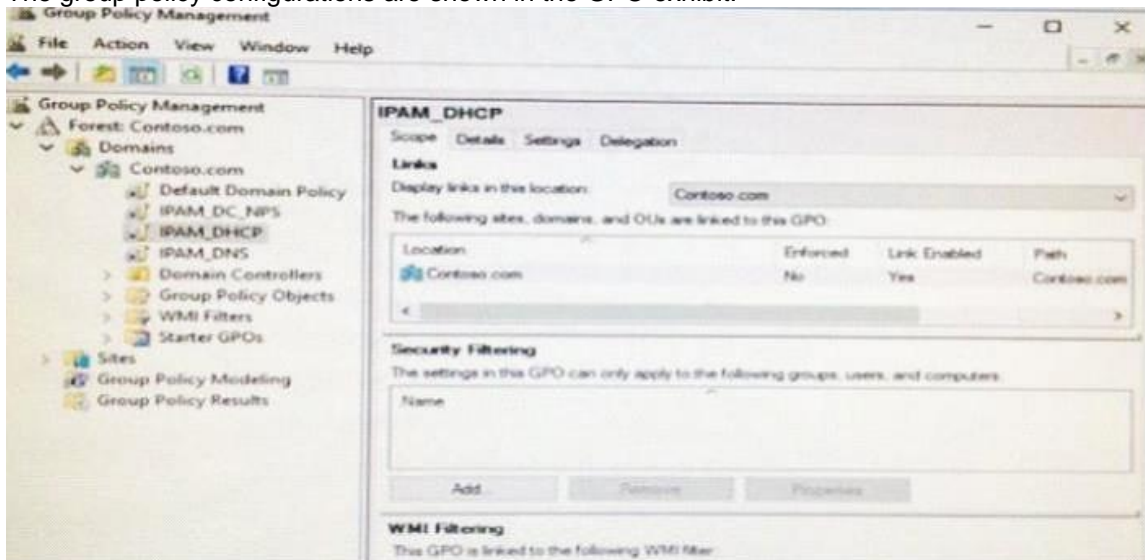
The group policy configurations are shown in the GPO exhibit.

Group Policy Management

File Action View Window Help

Group Policy Management
Forest: Contoso.com
Domains
Contoso.com
Default Domain Policy
IPAM_DC_NPS
IPAM_DHCP
IPAM_DNS
Domain Controllers
Group Policy Objects
WMI Filters
Starter GPOs
Sites
Group Policy Modeling
Group Policy Results

IPAM_DHCP

Scope Details Settings Delegation

Links

Display links in this location: Contoso.com

The following sites, domains, and OUs are linked to this GPO:

| Location | Enforced | Link Enabled | Path |
|---|---|---|---|
| Contoso.com | No | Yes | Contoso.com |

Security Filtering

The settings in this GPO can only apply to the following groups, users, and computers:

Name

Add... Remove Properties

WMI Filtering

This GPO is linked to the following WMI filter: